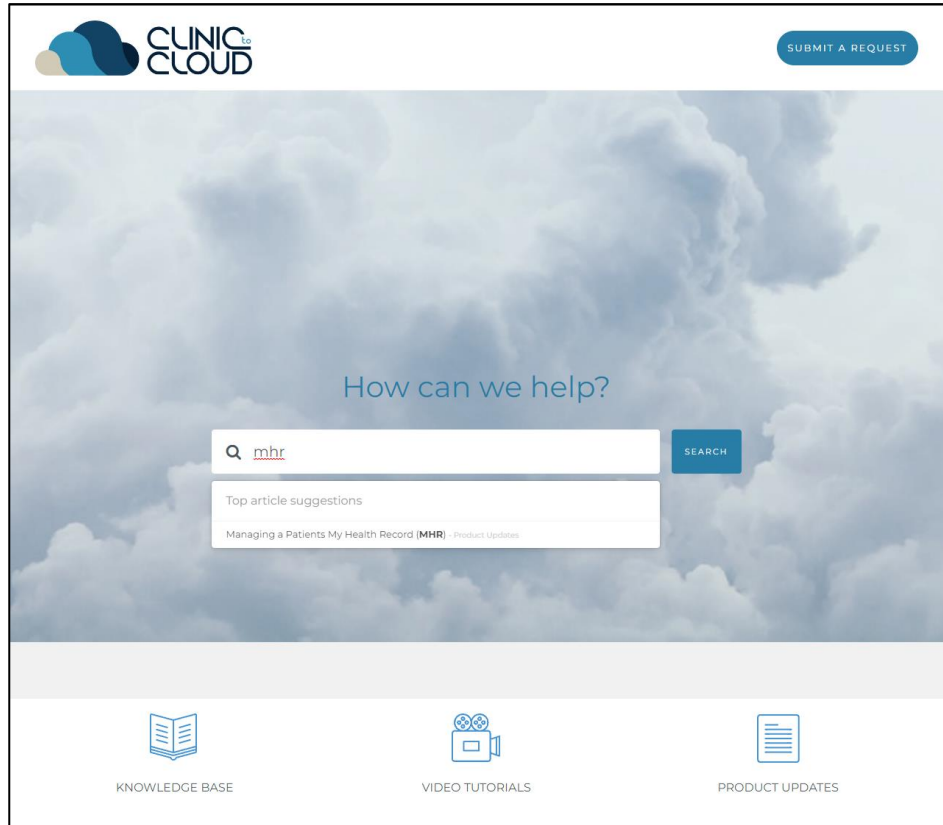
CLINIC to CLOUD

SUBMIT A REQUEST

How can we help?

mhr

SEARCH

Top article suggestions

Managing a Patients My Health Record (**MHR**) - Product Updates

KNOWLEDGE BASE

VIDEO TUTORIALS

PRODUCT UPDATES